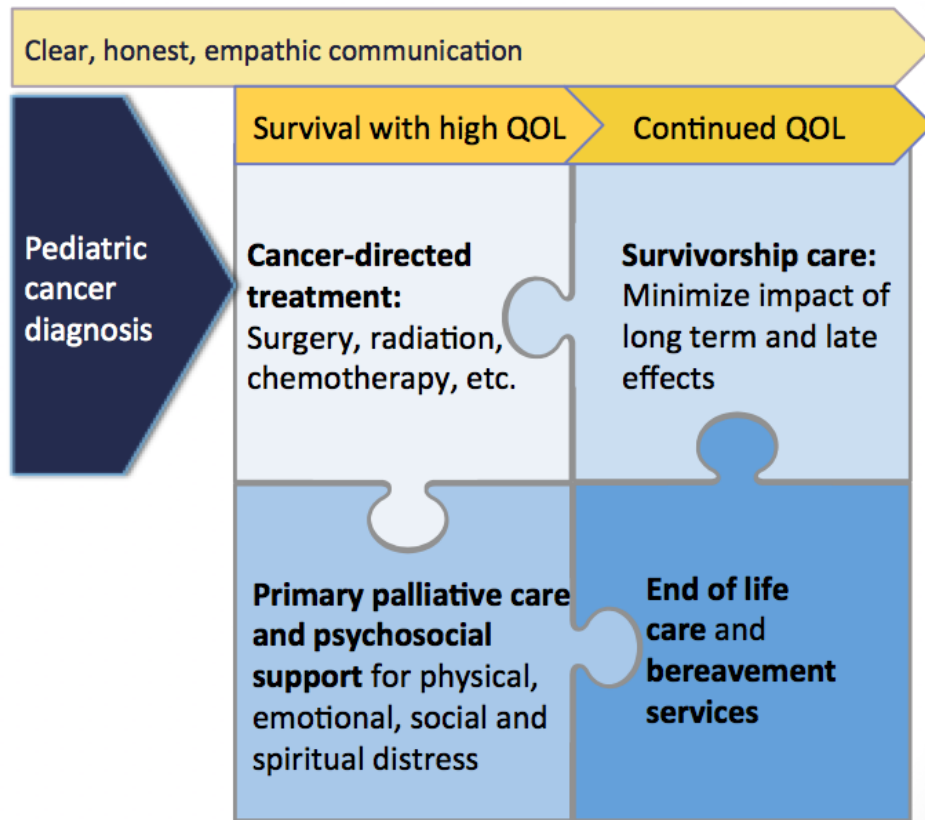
Clear, honest, empathic communication

Pediatric cancer diagnosis

Survival with high QOL

Continued QOL

**Cancer-directed treatment:** Surgery, radiation, chemotherapy, etc.

**Survivorship care:** Minimize impact of long term and late effects

**Primary palliative care and psychosocial support** for physical, emotional, social and spiritual distress

**End of life care** and **bereavement services**